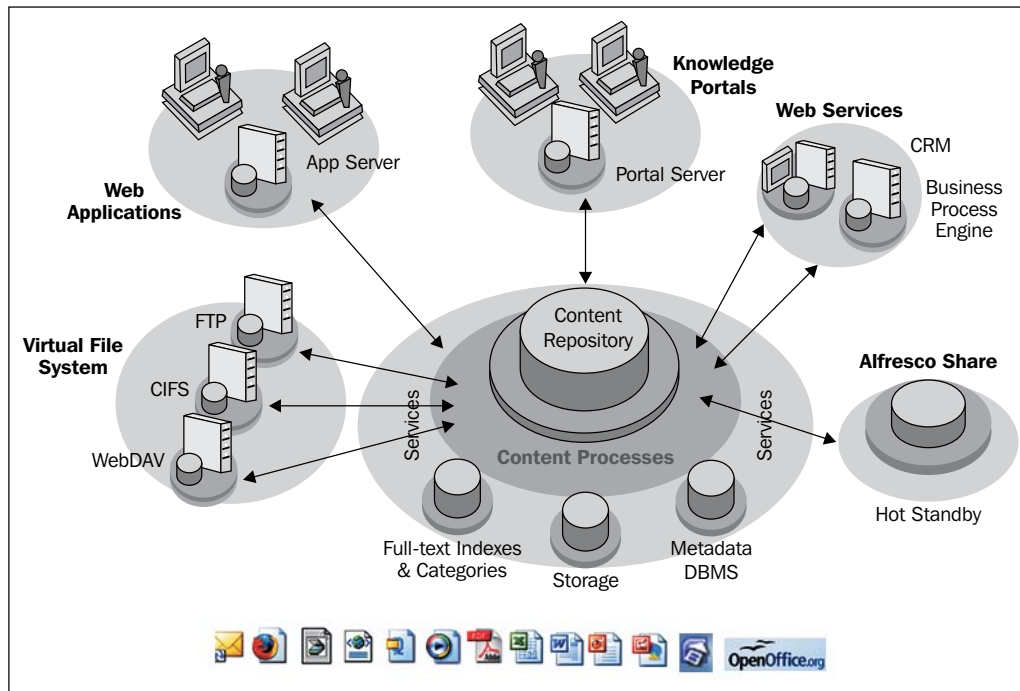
Knowledge Portals

Web Services

App Server

Portal Server

CRM

Business Process Engine

Web Applications

FTP

Virtual File System

CIFS

WebDAV

Content Repository

Services

Content Processes

Services

Alfresco Share

Hot Standby

Full-text Indexes & Categories

Storage

Metadata DBMS

OpenOffice.org